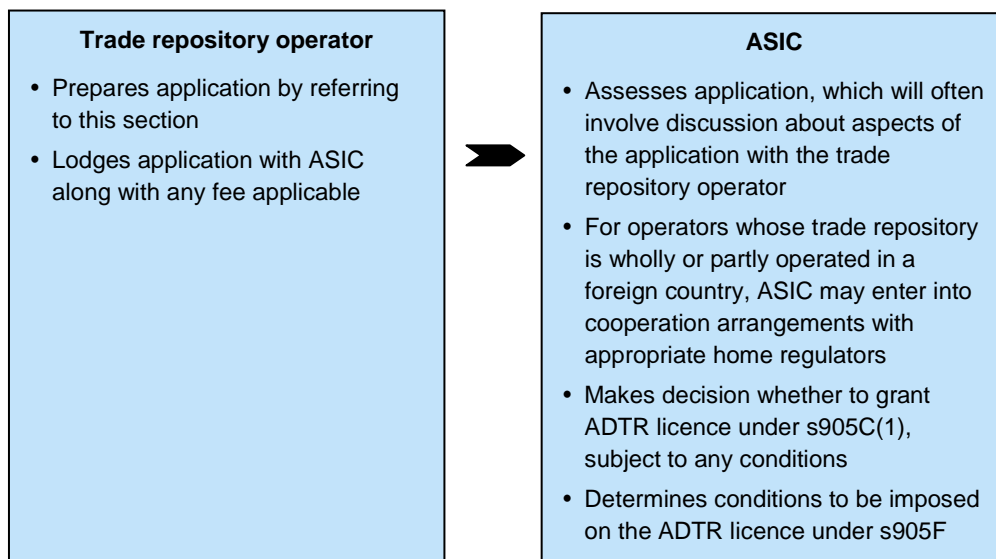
**Trade repository operator**

- Prepares application by referring to this section
- Lodges application with ASIC along with any fee applicable

**ASIC**

- Assesses application, which will often involve discussion about aspects of the application with the trade repository operator
- For operators whose trade repository is wholly or partly operated in a foreign country, ASIC may enter into cooperation arrangements with appropriate home regulators
- Makes decision whether to grant ADTR licence under s905C(1), subject to any conditions
- Determines conditions to be imposed on the ADTR licence under s905F